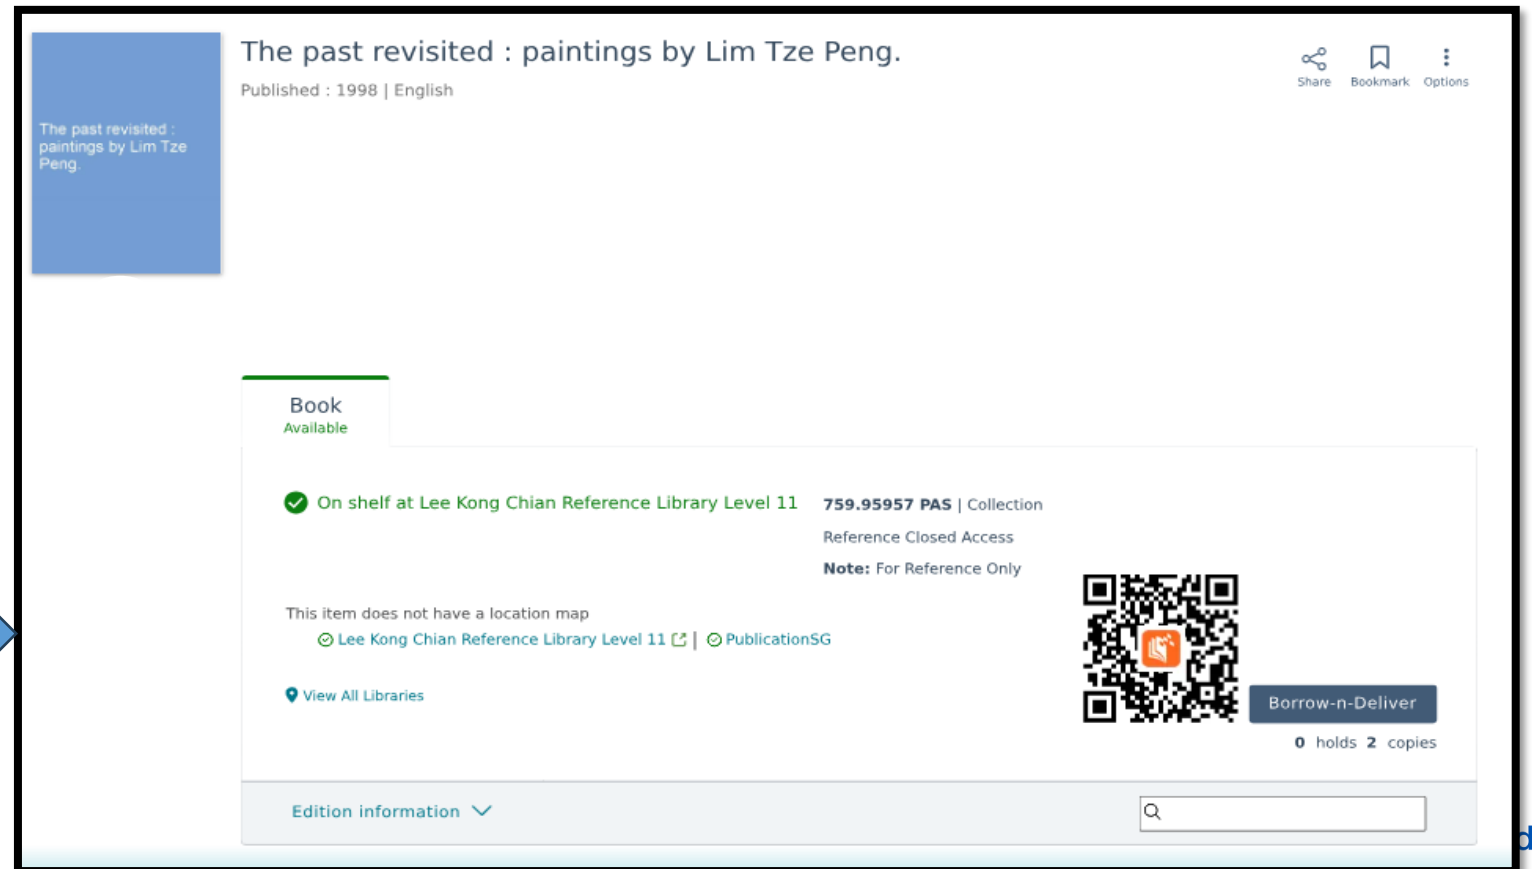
The past revisited : paintings by Lim Tze Peng.

The past revisited : paintings by Lim Tze Peng.

Published : 1998 | English

Share Bookmark Options

Book
Available

On shelf at Lee Kong Chian Reference Library Level 11

759.95957 PAS | Collection
Reference Closed Access
Note: For Reference Only

This item does not have a location map
Lee Kong Chian Reference Library Level 11 | PublicationSG

View All Libraries

Borrow-n-Deliver

0 holds 2 copies

Edition information